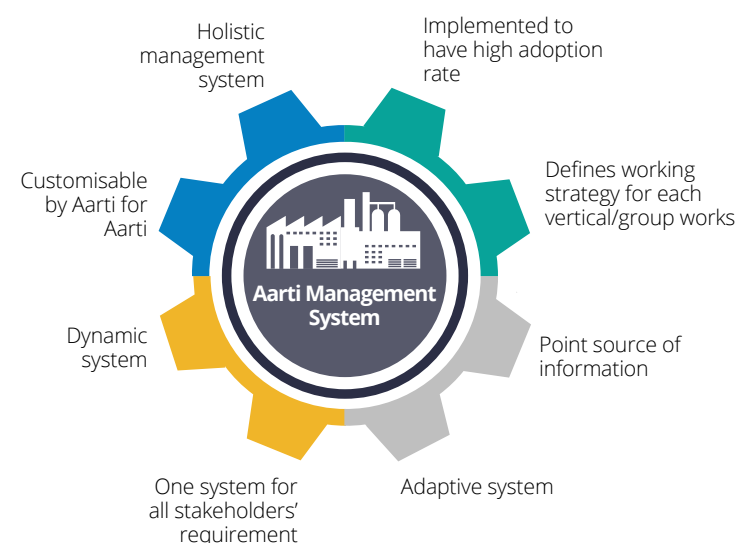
Holistic management system

Implemented to have high adoption rate

Customisable by Aarti for Aarti

Defines working strategy for each vertical/group works

Aarti Management System

Dynamic system

Point source of information

One system for all stakeholders' requirement

Adaptive system